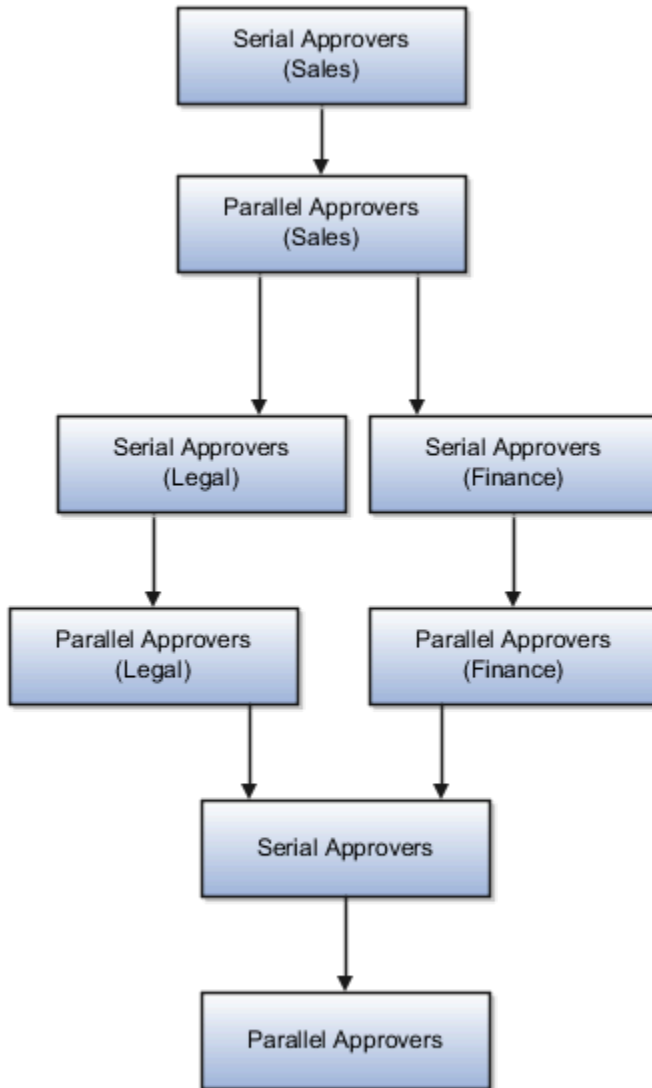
Serial Approvers (Sales)

Parallel Approvers (Sales)

Serial Approvers (Legal)

Serial Approvers (Finance)

Parallel Approvers (Legal)

Parallel Approvers (Finance)

Serial Approvers

Parallel Approvers